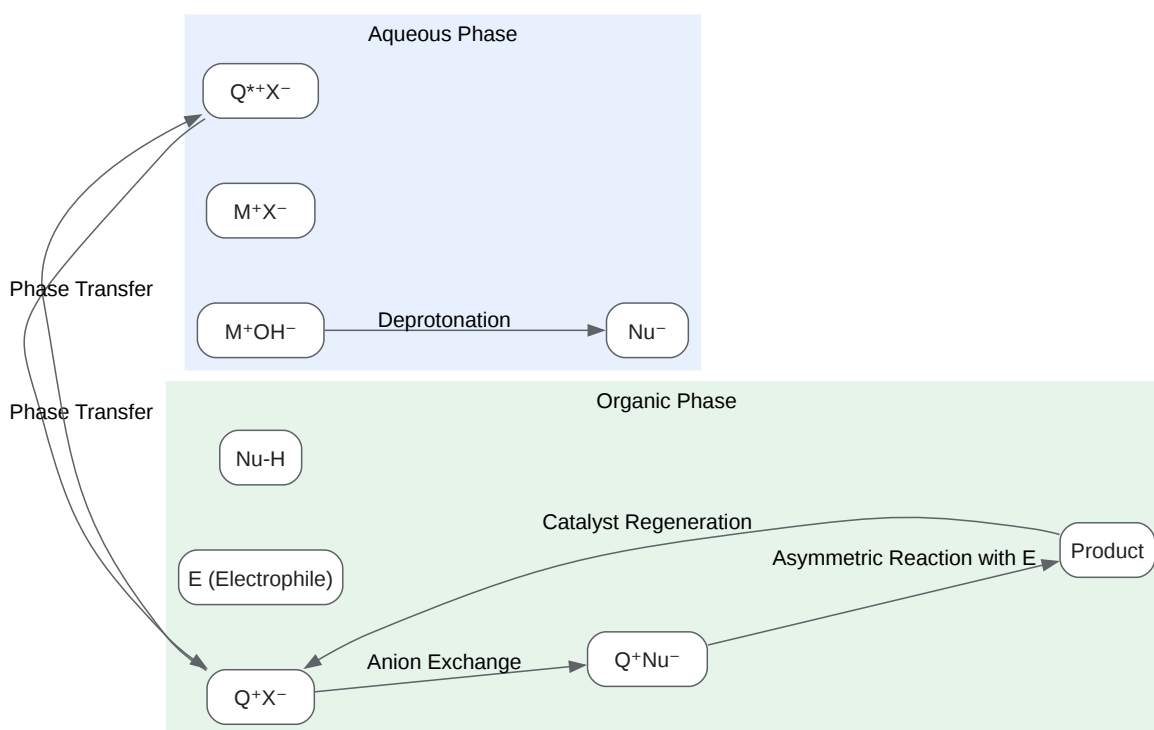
Aqueous Phase

$Q^{*+}X^{-}$

$M^{+}X^{-}$

Phase Transfer

$M^{+}OH^{-}$

Deprotonation

$Nu^{-}$

Phase Transfer

Organic Phase

Nu-H

Catalyst Regeneration

Product

Asymmetric Reaction with E

E (Electrophile)

Anion Exchange

$Q^{+}Nu^{-}$

$Q^{+}X^{-}$